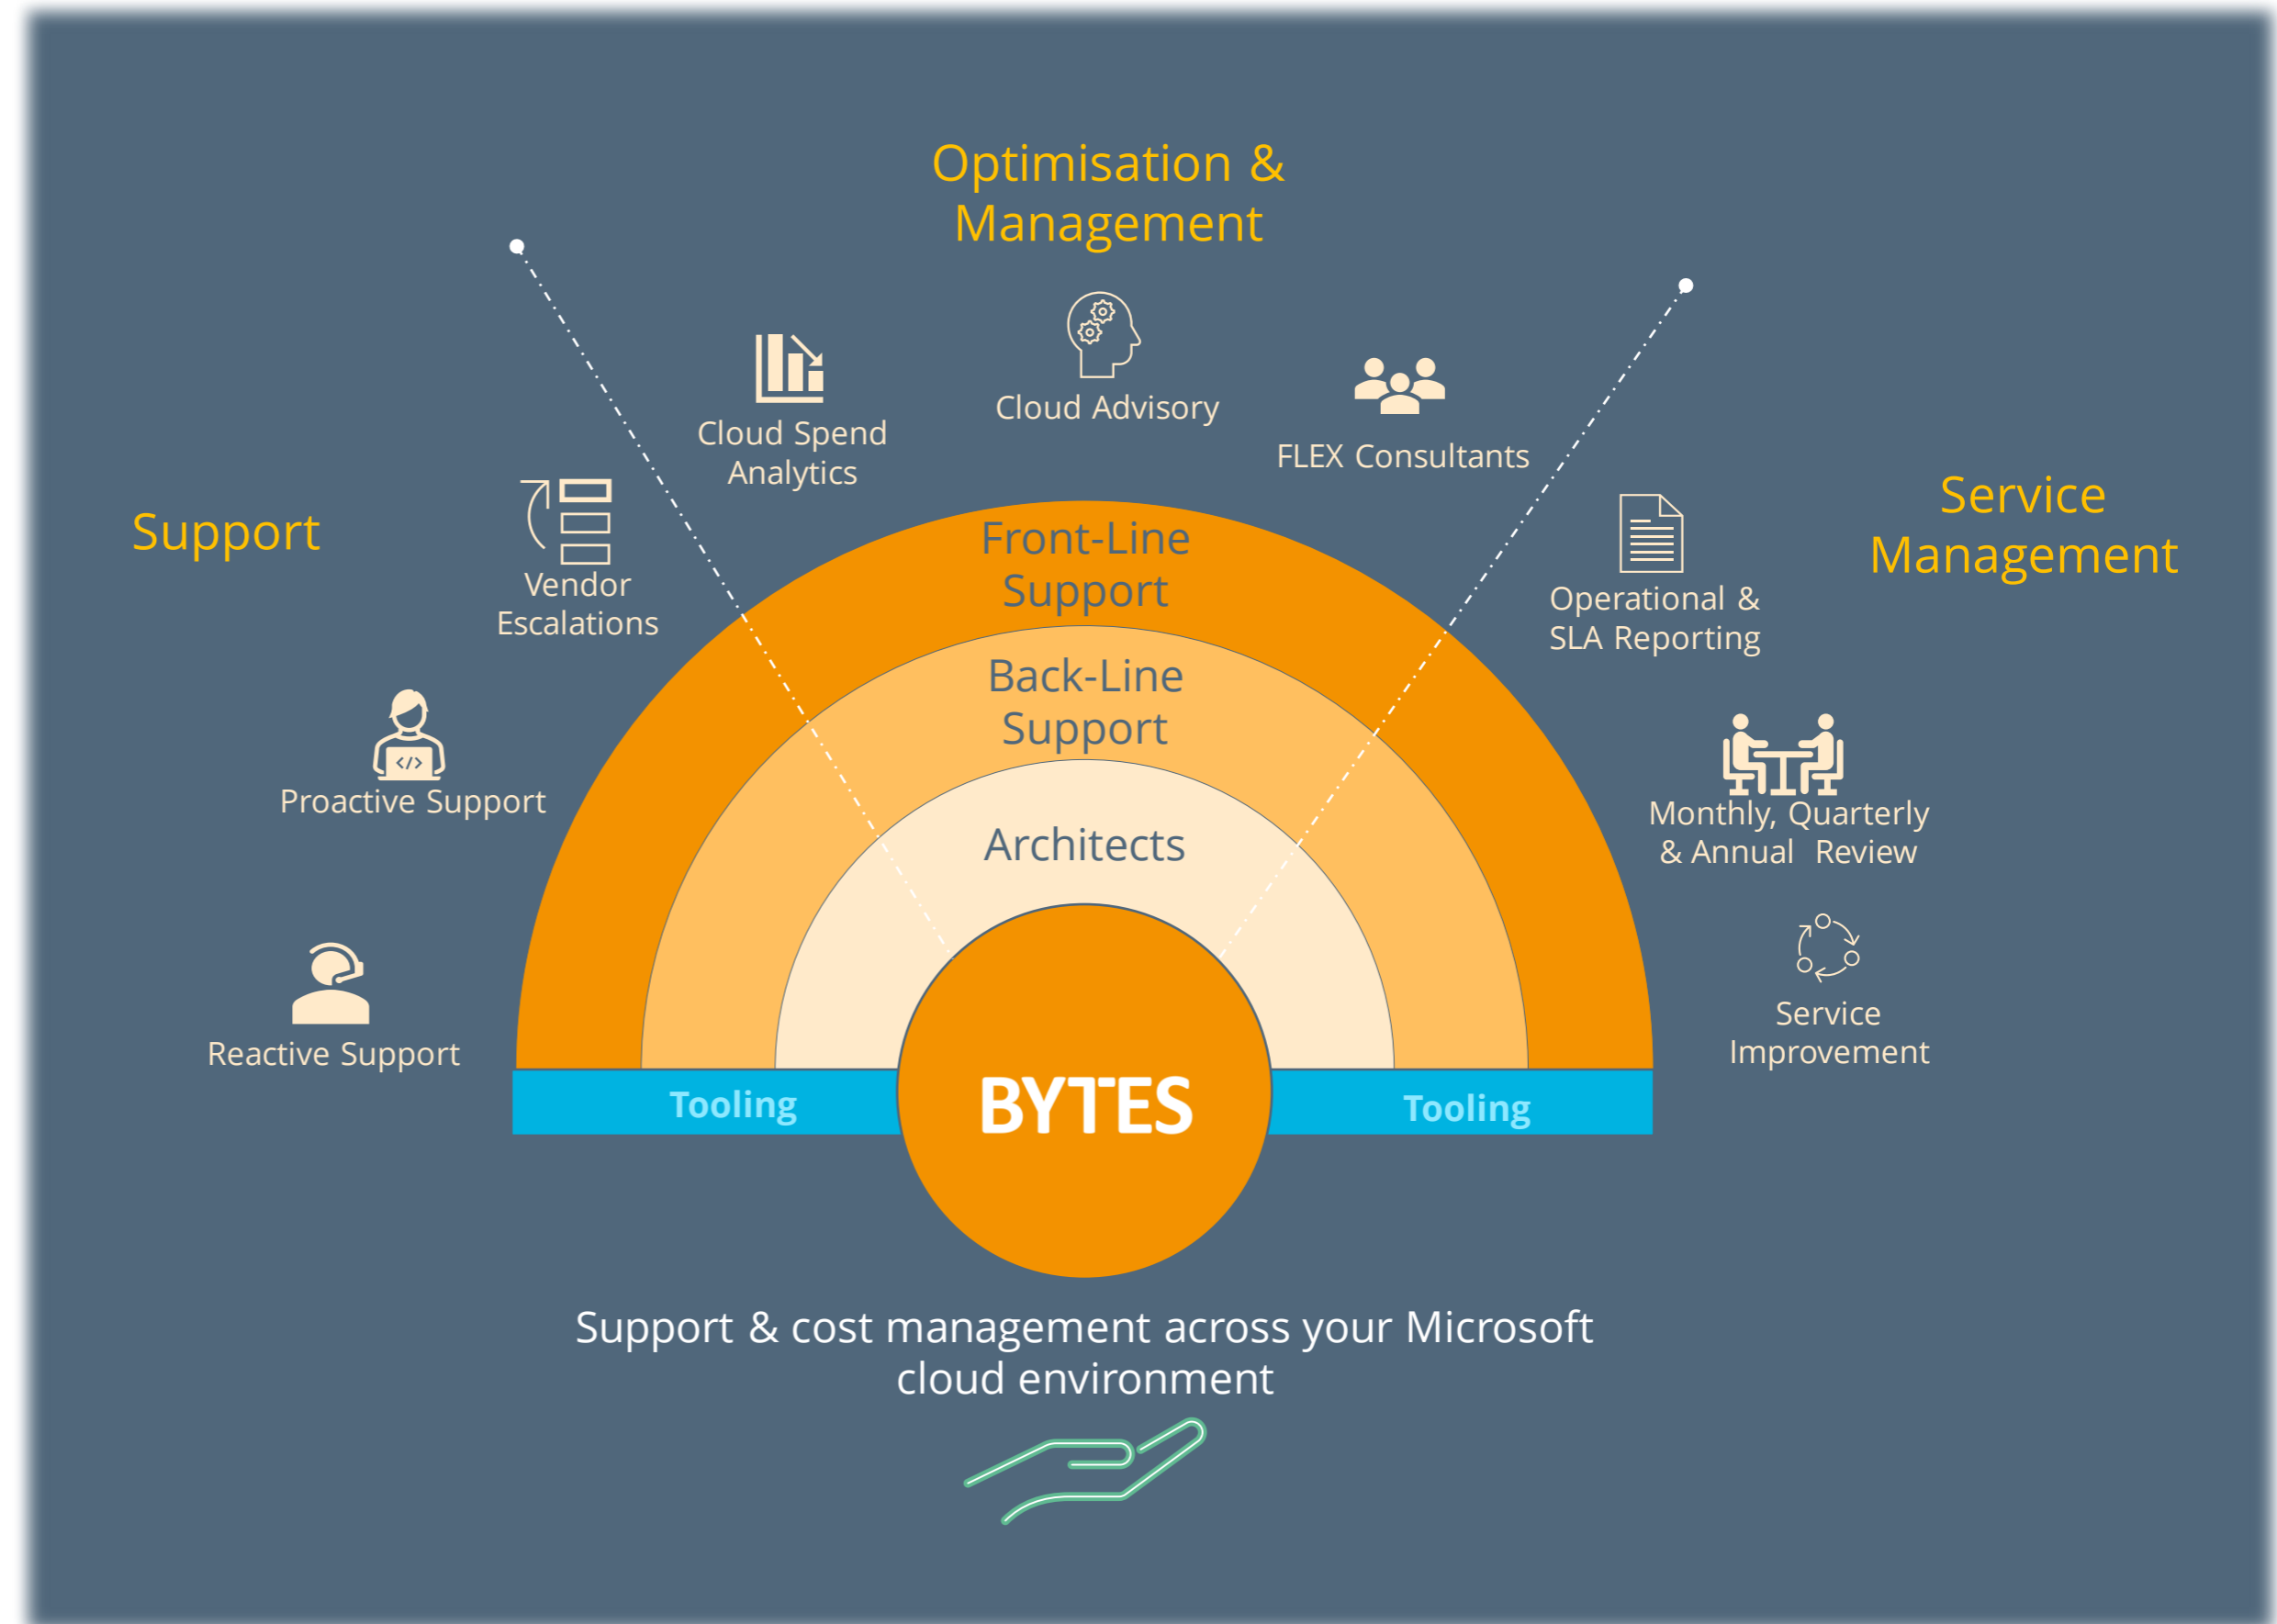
Optimisation & Management

Cloud Spend Analytics

Cloud Advisory

FLEX Consultants

Support

Vendor Escalations

Service Management

Operational & SLA Reporting

Proactive Support

Monthly, Quarterly & Annual Review

Reactive Support

Service Improvement

Front-Line Support

Back-Line Support

Architects

Tooling

BYTES

Tooling

Support & cost management across your Microsoft cloud environment